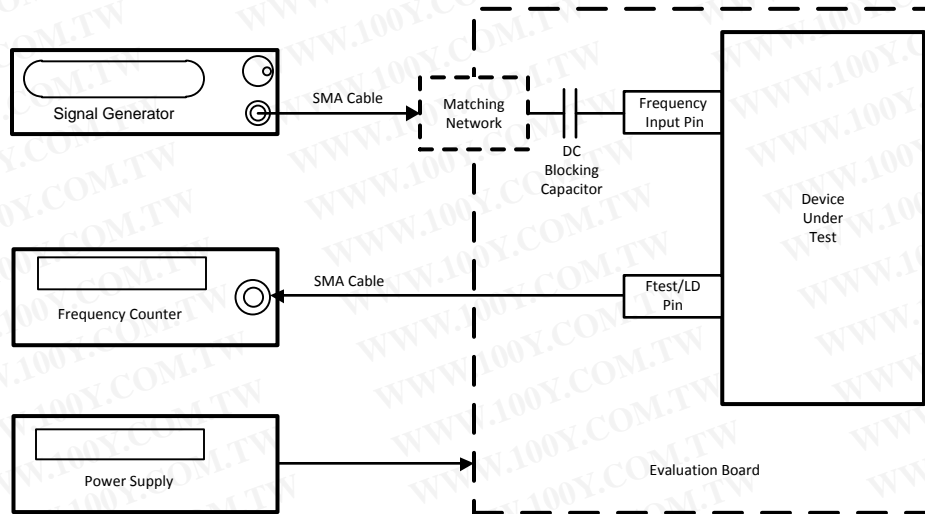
Signal Generator

SMA Cable

Matching Network

DC Blocking Capacitor

Frequency Input Pin

Device Under Test

Frequency Counter

SMA Cable

Ftest/LD Pin

Power Supply

Evaluation Board

WWW.100Y.COM.TW